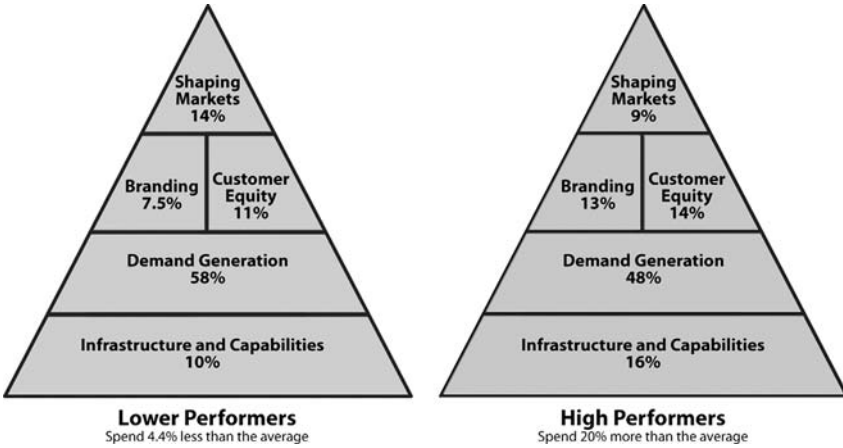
Shaping Markets 14%

Branding 7.5%

Customer Equity 11%

Demand Generation 58%

Infrastructure and Capabilities 10%

Lower Performers
Spend 4.4% less than the average

Shaping Markets 9%

Branding 13%

Customer Equity 14%

Demand Generation 48%

Infrastructure and Capabilities 16%

High Performers
Spend 20% more than the average